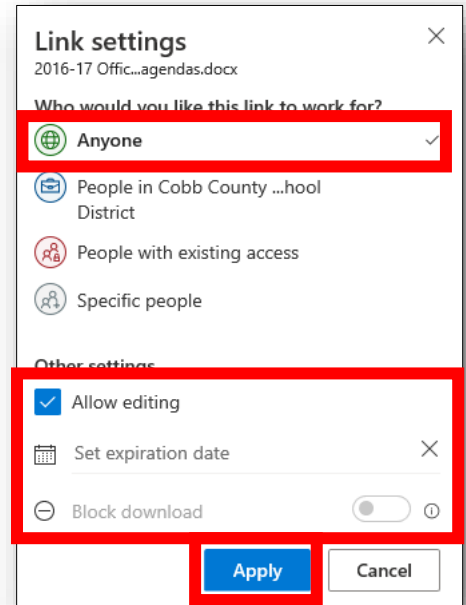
Link settings
2016-17 Offic...agendas.docx

Who would you like this link to work for?

Anyone

People in Cobb County ...hool District

People with existing access

Specific people

Other settings

Allow editing

Set expiration date

Block download

Apply

Cancel